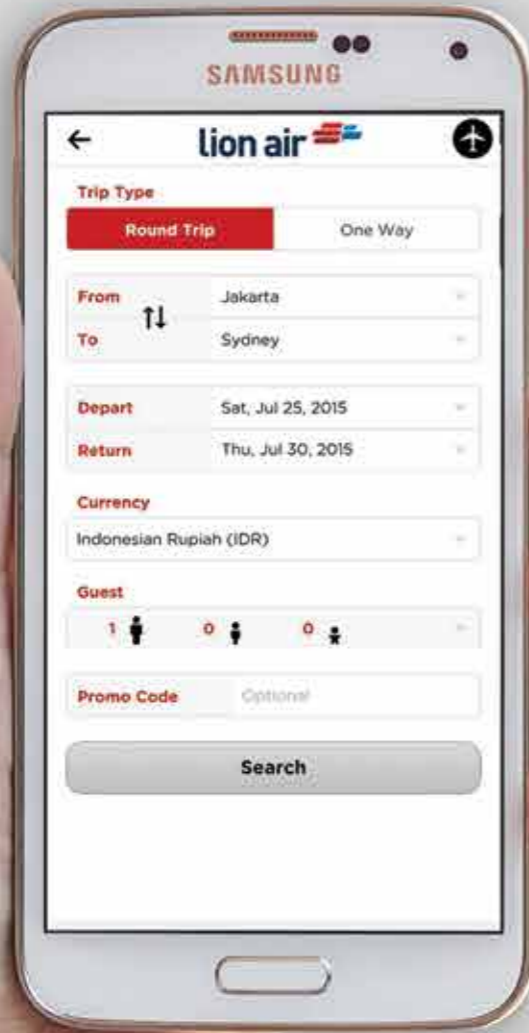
SAMSUNG

lion air

Trip Type

Round Trip

One Way

From

Jakarta

To

Sydney

Depart

Sat, Jul 25, 2015

Return

Thu, Jul 30, 2015

Currency

Indonesian Rupiah (IDR)

Guest

1

0

0

Promo Code

Optional

Search